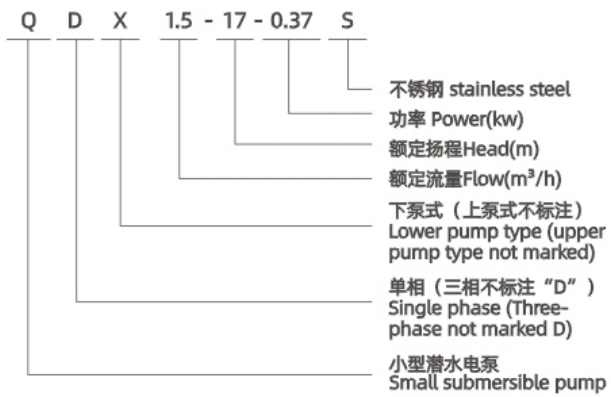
Q D X 1.5 - 17 - 0.37 S

不锈钢 stainless steel

功率 Power(kw)

额定扬程Head(m)

额定流量Flow($m^3$/h)

下泵式（上泵式不标注）Lower pump type (upper pump type not marked)

单相（三相不标注“D”）Single phase (Three-phase not marked D)

小型潜水电泵 Small submersible pump